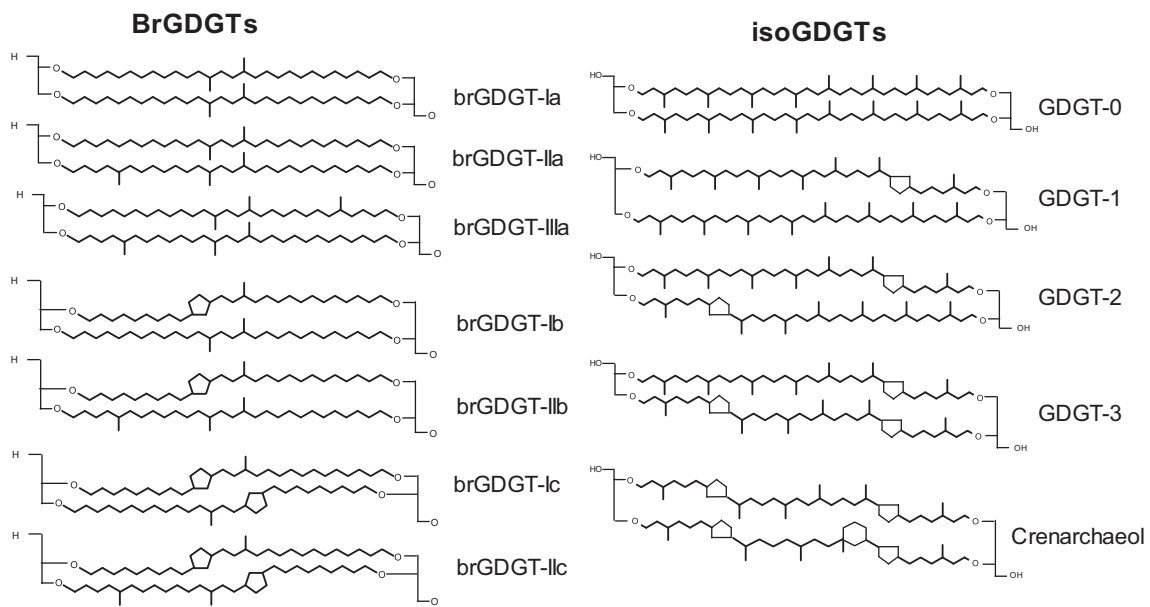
BrGDGTs

H
O
O
O
O
brGDGT-Ia

H
O
O
O
O
brGDGT-IIa

H
O
O
O
O
brGDGT-IIIa

H
O
O
O
O
brGDGT-Ib

H
O
O
O
O
brGDGT-IIb

H
O
O
O
O
brGDGT-Ic

H
O
O
O
O
brGDGT-IIc

isoGDGTs

HO
O
O
O
O
OH
GDGT-0

HO
O
O
O
O
OH
GDGT-1

HO
O
O
O
O
OH
GDGT-2

HO
O
O
O
O
OH
GDGT-3

HO
O
O
O
O
OH
Crenarchaeol